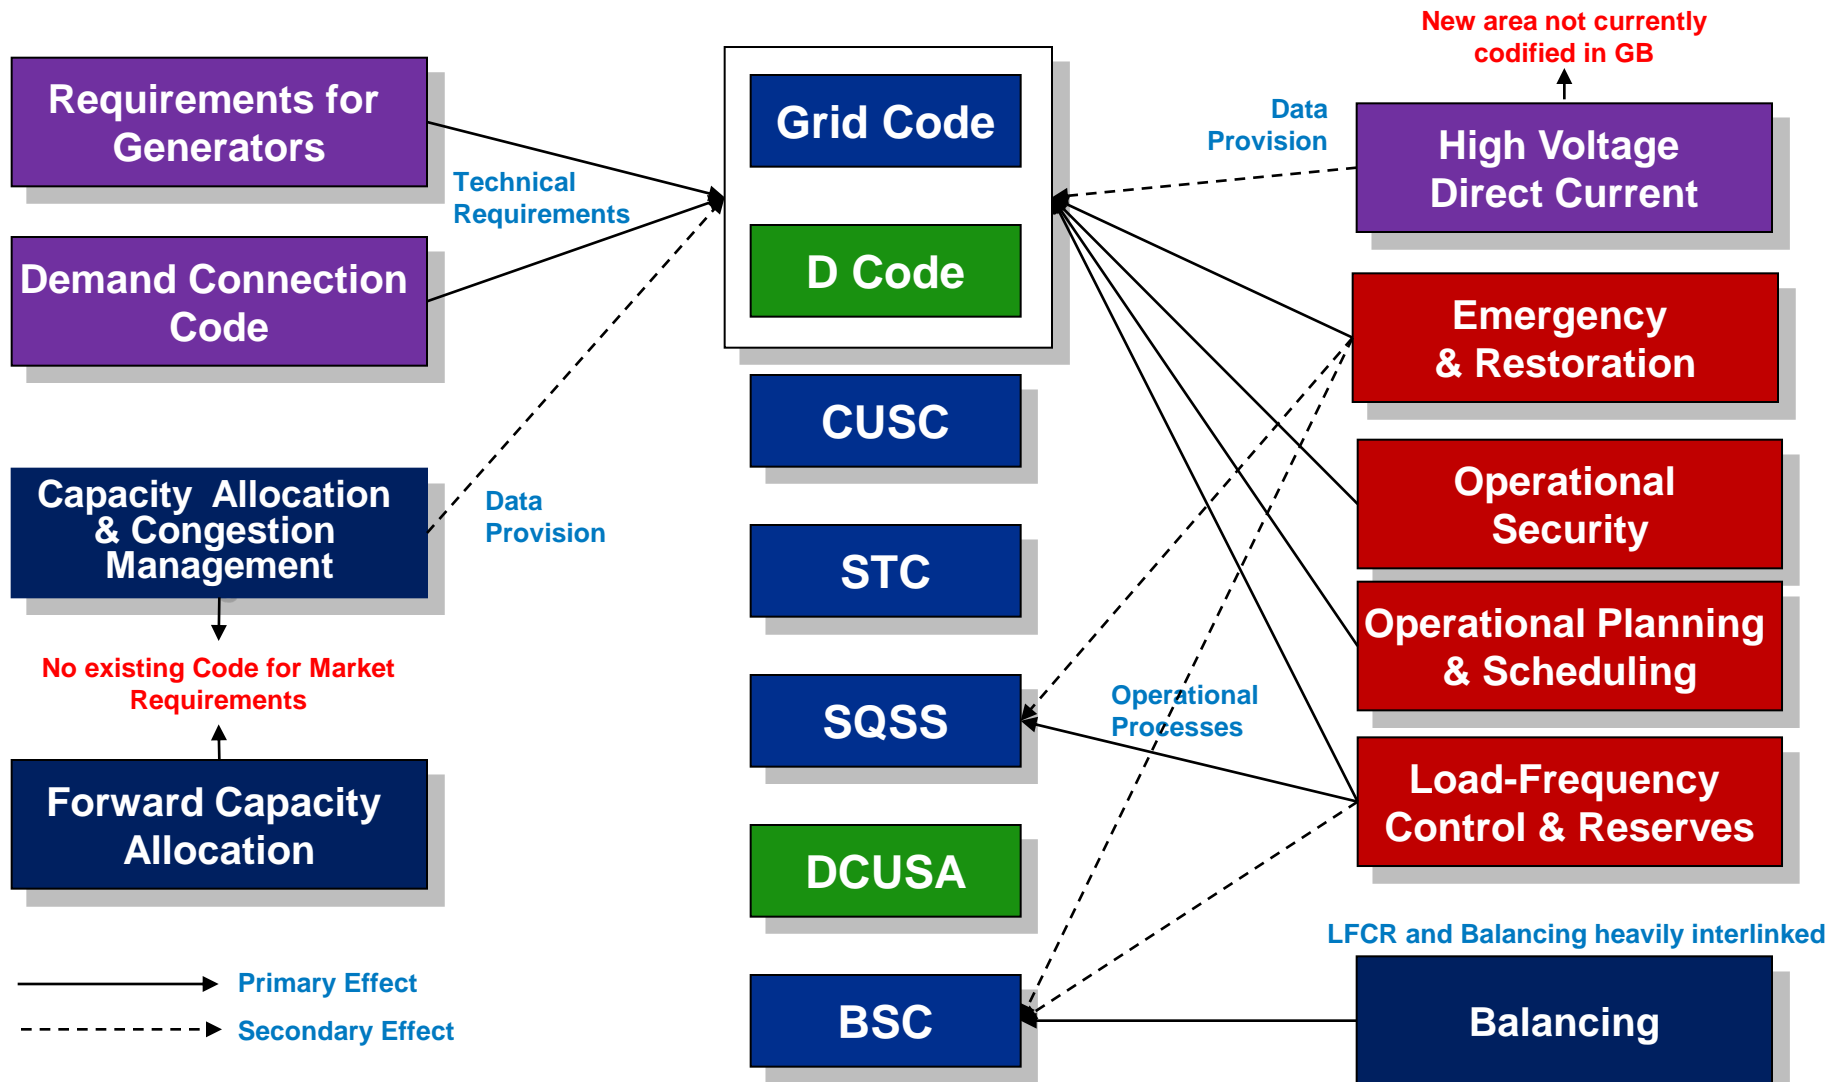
Requirements for Generators

Demand Connection Code

Technical Requirements

Capacity Allocation & Congestion Management

Data Provision

No existing Code for Market Requirements

Forward Capacity Allocation

Primary Effect

Secondary Effect

Grid Code

D Code

CUSC

STC

SQSS

DCUSA

BSC

New area not currently codified in GB

Data Provision

High Voltage Direct Current

Emergency & Restoration

Operational Security

Operational Planning & Scheduling

Operational Processes

Load-Frequency Control & Reserves

LFCR and Balancing heavily interlinked

Balancing